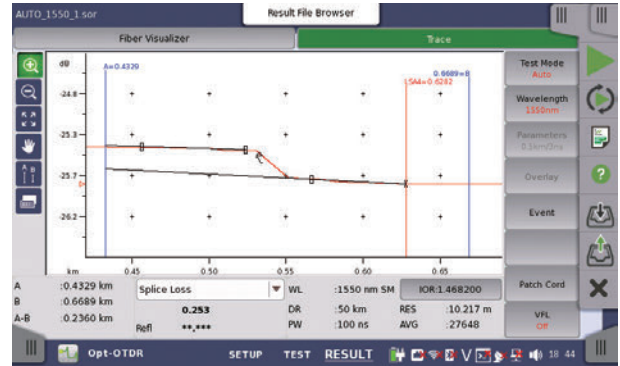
AUTO_1550_1.sor

Result File Browser

Fiber Visualizer

Trace

dB

A=0.4329

0.6689=B

LSA4=0.6282

-24.8

-25.3

-25.7

-26.2

km

0.45

0.50

0.55

0.60

0.65

Test Mode
Auto

Wavelength
1550nm

Parameters
0.1km/3ns

Overlay

Event

Patch Cord

VFL
Off

| A | :0.4329 km | Splice Loss | WL | :1550 nm SM | IOR:1.468200 |
|---|---|---|---|---|---|
| B | :0.6689 km | 0.253 | DR | :50 km | RES :10.217 m |
| A-B | :0.2360 km | Refl **.*** | PW | :100 ns | AVG :27648 |

Opt-OTDR

SETUP

TEST

RESULT

18 44